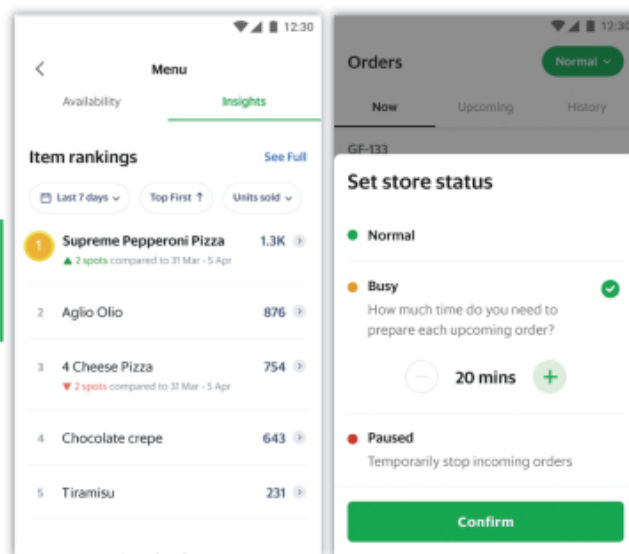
12:30

Menu

Availability

Insights

Item rankings

See Full

Last 7 days

Top First ↑

Units sold

1 Supreme Pepperoni Pizza 1.3K
▲ 2 spots compared to 31 Mar - 5 Apr

2 Aglio Olio 876

3 4 Cheese Pizza 754
▼ 2 spots compared to 31 Mar - 5 Apr

4 Chocolate crepe 643

5 Tiramisu 231

12:30

Orders

Normal

Now

Upcoming

History

GF-133

Set store status

Normal

Busy
How much time do you need to prepare each upcoming order?

20 mins

Paused
Temporarily stop incoming orders

Confirm